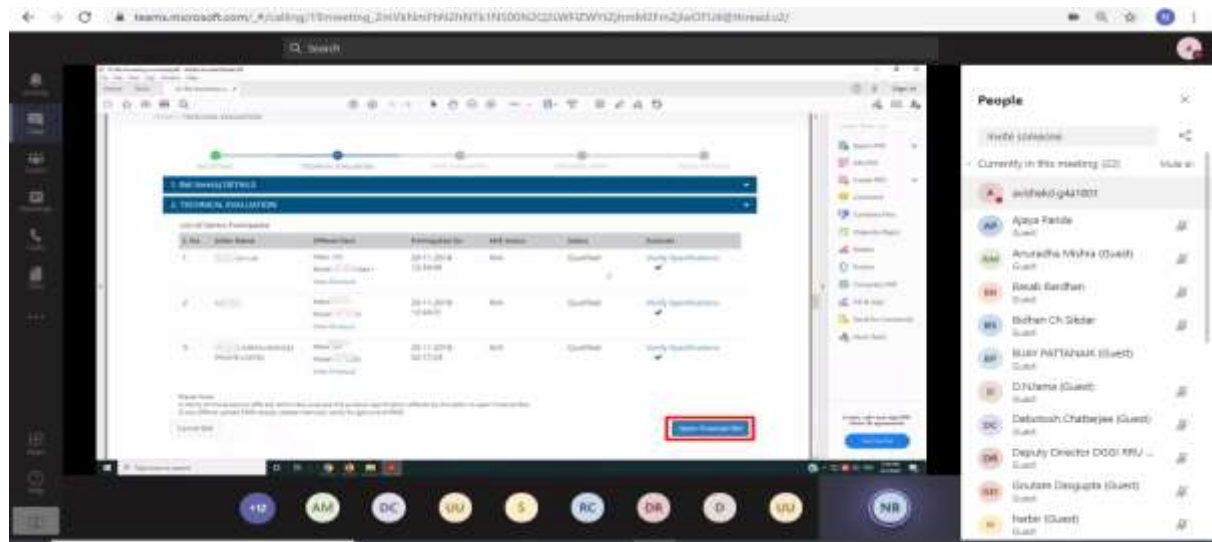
teams.microsoft.com/_#/calling/19:meeting_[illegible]

Q Search

1. Bid Item(s) DETAILS

2. TECHNICAL EVALUATION

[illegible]

People

Invite someone

Currently in this meeting (22)

Mute all

avishekd.g4a1801

Ajaya Panda
Guest

Anuradha Mishra (Guest)
Guest

Basab Bardhan
Guest

Bidhan Ch Sikdar
Guest

BIJAY PATTANAIK (Guest)

D.Nama (Guest)
Guest

Debutosh Chatterjee (Guest)
Guest

Deputy Director DGS&D RRU ...
Guest

Goutam Dasgupta (Guest)
Guest

Harbir (Guest)
Guest

+12

AM

DC

UU

S

RC

DR

D

UU

NB

A

AP

AM

BB

BS

BP

D

DC

DR

GD

H